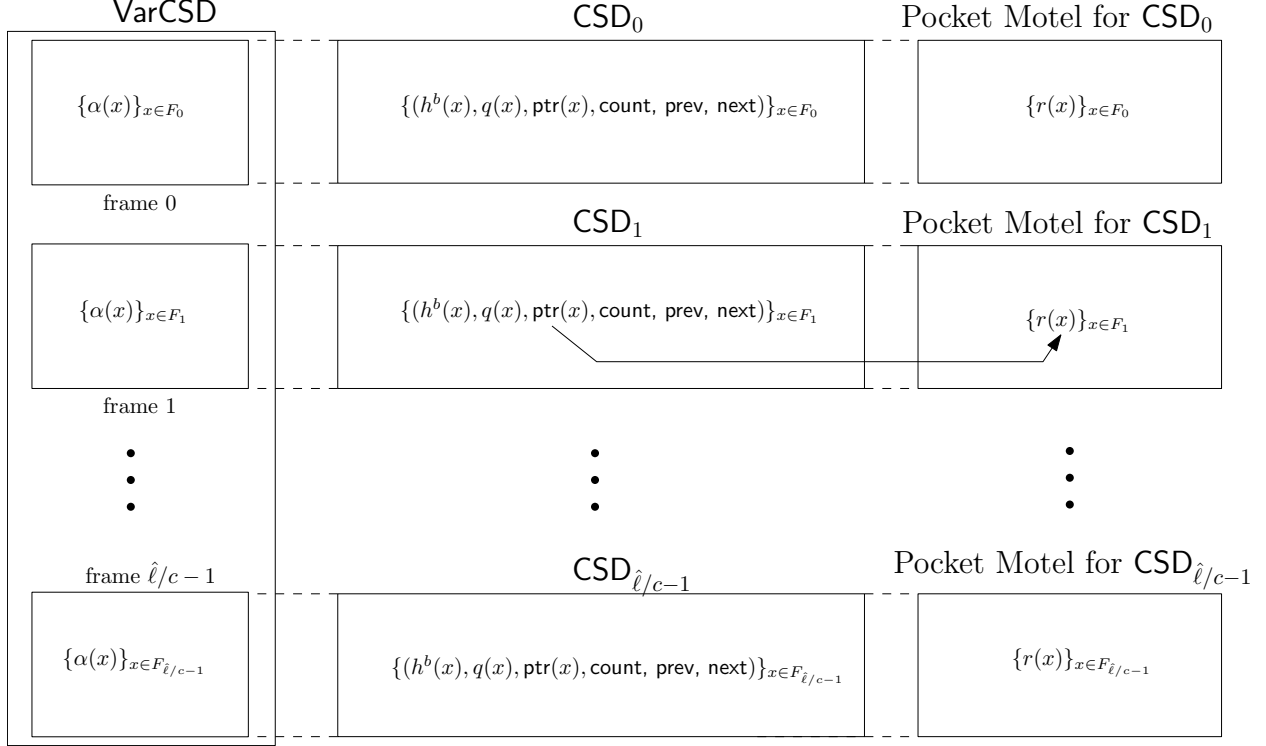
VarCSD

$\{\alpha(x)\}_{x\in F_0}$

frame 0

$\{\alpha(x)\}_{x\in F_1}$

frame 1

frame $\hat{\ell}/c-1$

$\{\alpha(x)\}_{x\in F_{\hat{\ell}/c-1}}$

$\mathsf{CSD}_0$

$\{(h^b(x), q(x), \mathsf{ptr}(x), \mathsf{count}, \mathsf{prev}, \mathsf{next})\}_{x\in F_0}$

$\mathsf{CSD}_1$

$\{(h^b(x), q(x), \mathsf{ptr}(x), \mathsf{count}, \mathsf{prev}, \mathsf{next})\}_{x\in F_1}$

$\mathsf{CSD}_{\hat{\ell}/c-1}$

$\{(h^b(x), q(x), \mathsf{ptr}(x), \mathsf{count}, \mathsf{prev}, \mathsf{next})\}_{x\in F_{\hat{\ell}/c-1}}$

Pocket Motel for $\mathsf{CSD}_0$

$\{r(x)\}_{x\in F_0}$

Pocket Motel for $\mathsf{CSD}_1$

$\{r(x)\}_{x\in F_1}$

Pocket Motel for $\mathsf{CSD}_{\hat{\ell}/c-1}$

$\{r(x)\}_{x\in F_{\hat{\ell}/c-1}}$